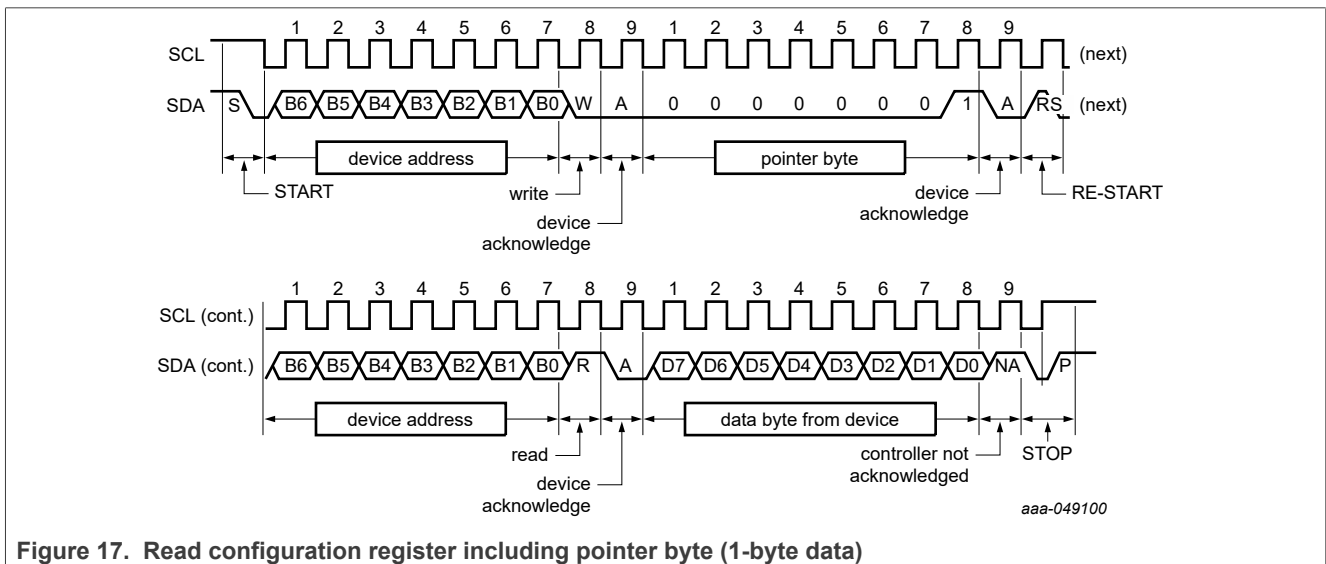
1 2 3 4 5 6 7 8 9 1 2 3 4 5 6 7 8 9

SCL (next)

SDA S B6 B5 B4 B3 B2 B1 B0 W A 0 0 0 0 0 0 0 1 A RS (next)

device address

pointer byte

START

write

device acknowledge

device acknowledge

RE-START

1 2 3 4 5 6 7 8 9 1 2 3 4 5 6 7 8 9

SCL (cont.)

SDA (cont.) B6 B5 B4 B3 B2 B1 B0 R A D7 D6 D5 D4 D3 D2 D1 D0 NA P

device address

data byte from device

read

device acknowledge

controller not acknowledged

STOP

aaa-049100

Figure 17. Read configuration register including pointer byte (1-byte data)